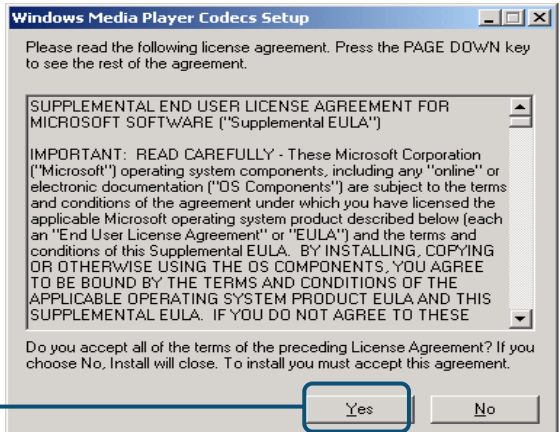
Windows Media Player Codecs Setup

Please read the following license agreement. Press the PAGE DOWN key to see the rest of the agreement.

SUPPLEMENTAL END USER LICENSE AGREEMENT FOR MICROSOFT SOFTWARE ("Supplemental EULA")

IMPORTANT: READ CAREFULLY - These Microsoft Corporation ("Microsoft") operating system components, including any "online" or electronic documentation ("OS Components") are subject to the terms and conditions of the agreement under which you have licensed the applicable Microsoft operating system product described below (each an "End User License Agreement" or "EULA") and the terms and conditions of this Supplemental EULA. BY INSTALLING, COPYING OR OTHERWISE USING THE OS COMPONENTS, YOU AGREE TO BE BOUND BY THE TERMS AND CONDITIONS OF THE APPLICABLE OPERATING SYSTEM PRODUCT EULA AND THIS SUPPLEMENTAL EULA. IF YOU DO NOT AGREE TO THESE

Do you accept all of the terms of the preceding License Agreement? If you choose No, Install will close. To install you must accept this agreement.

Yes

No